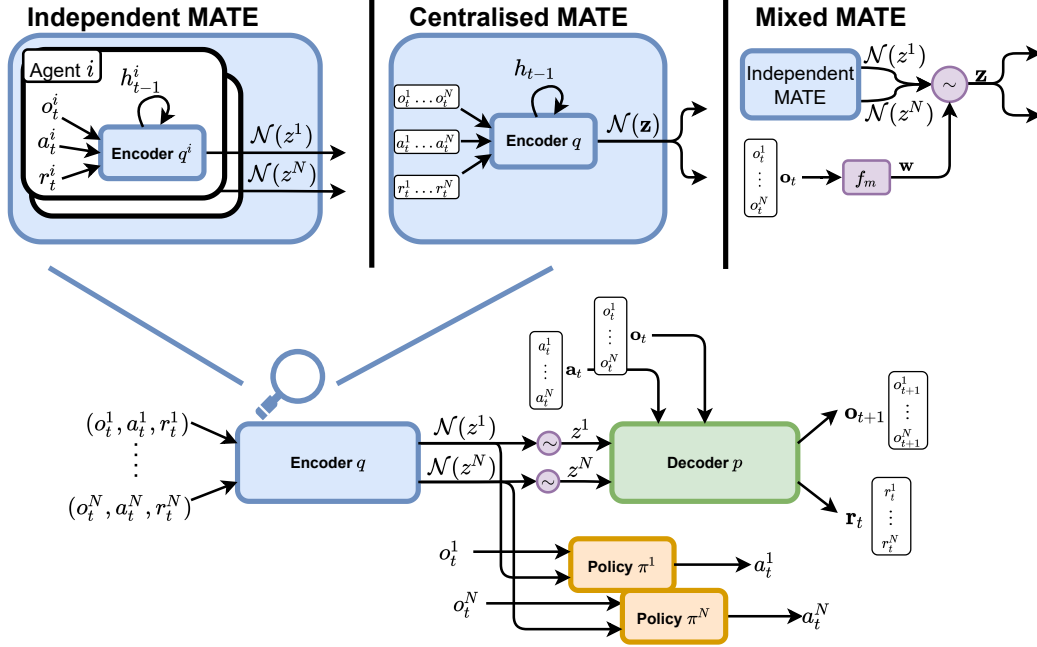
Independent MATE

Agent $i$

$h_{t-1}^i$

$o_t^i$

$a_t^i$

$r_t^i$

Encoder $q^i$

$\mathcal{N}(z^1)$

$\mathcal{N}(z^N)$

Centralised MATE

$h_{t-1}$

$o_t^1 \dots o_t^N$

$a_t^1 \dots a_t^N$

$r_t^1 \dots r_t^N$

Encoder $q$

$\mathcal{N}(\mathbf{z})$

Mixed MATE

Independent MATE

$\mathcal{N}(z^1)$

$\mathcal{N}(z^N)$

$\sim$

$\mathbf{z}$

$o_t^1$ $\vdots$ $o_t^N$

$\mathbf{o}_t$

$f_m$

$\mathbf{w}$

$a_t^1$ $\vdots$ $a_t^N$

$\mathbf{a}_t$

$o_t^1$ $\vdots$ $o_t^N$

$\mathbf{o}_t$

$(o_t^1, a_t^1, r_t^1)$

$\vdots$

$(o_t^N, a_t^N, r_t^N)$

Encoder $q$

$\mathcal{N}(z^1)$

$\mathcal{N}(z^N)$

$\sim$

$z^1$

$\sim$

$z^N$

Decoder $p$

$\mathbf{o}_{t+1}$

$o_{t+1}^1$ $\vdots$ $o_{t+1}^N$

$\mathbf{r}_t$

$r_t^1$ $\vdots$ $r_t^N$

$o_t^1$

Policy $\pi^1$

$a_t^1$

$o_t^N$

Policy $\pi^N$

$a_t^N$